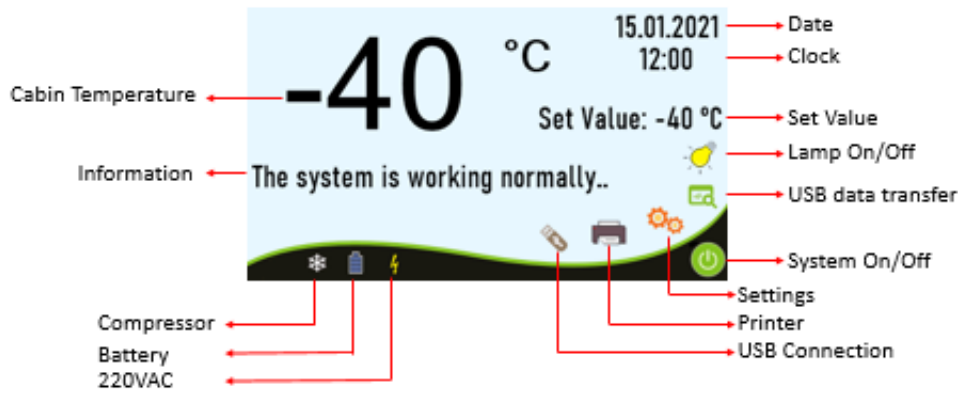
-40 °C
15.01.2021
12:00
Date
Clock
Cabin Temperature
Set Value: -40 °C
Set Value
Lamp On/Off
Information
The system is working normally..
USB data transfer
System On/Off
Settings
Compressor
Printer
Battery
USB Connection
220VAC